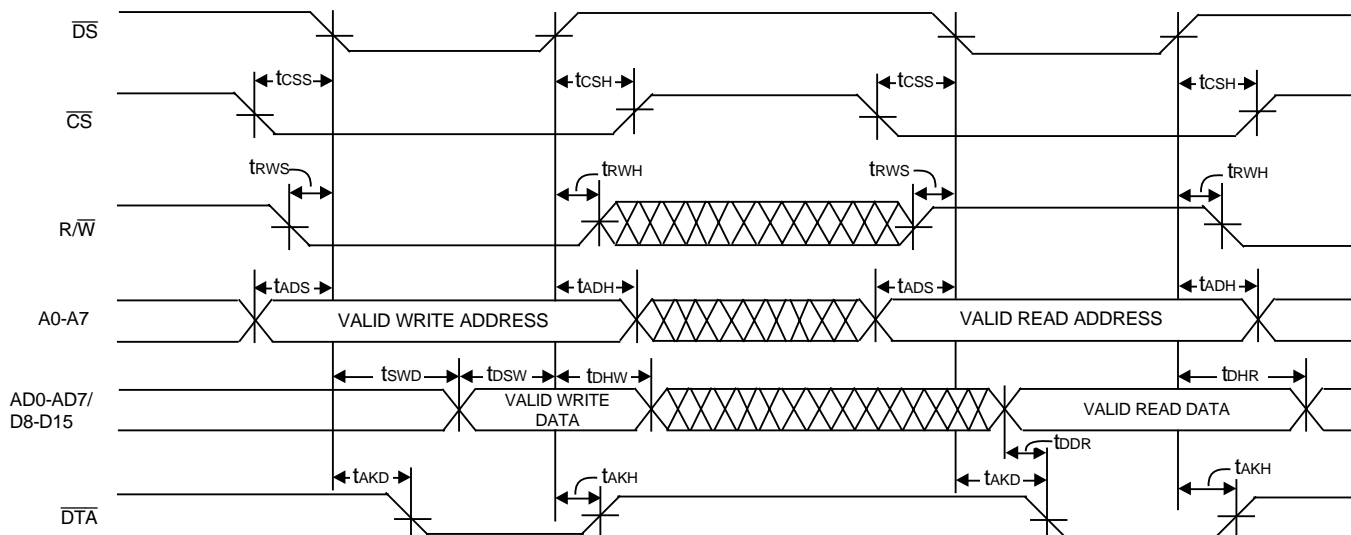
$\overline{DS}$

$\overline{CS}$

$R/\overline{W}$

A0-A7

AD0-AD7/ D8-D15

$\overline{DTA}$

$t_{CSS}$ $t_{CSH}$ $t_{CSS}$ $t_{CSH}$

$t_{RWS}$ $t_{RWH}$ $t_{RWS}$ $t_{RWH}$

$t_{ADS}$ $t_{ADH}$ $t_{ADS}$ $t_{ADH}$

VALID WRITE ADDRESS

VALID READ ADDRESS

$t_{SWD}$ $t_{DSW}$ $t_{DHW}$ $t_{DHR}$

VALID WRITE DATA

VALID READ DATA

$t_{DDR}$

$t_{AKD}$ $t_{AKH}$ $t_{AKD}$ $t_{AKH}$